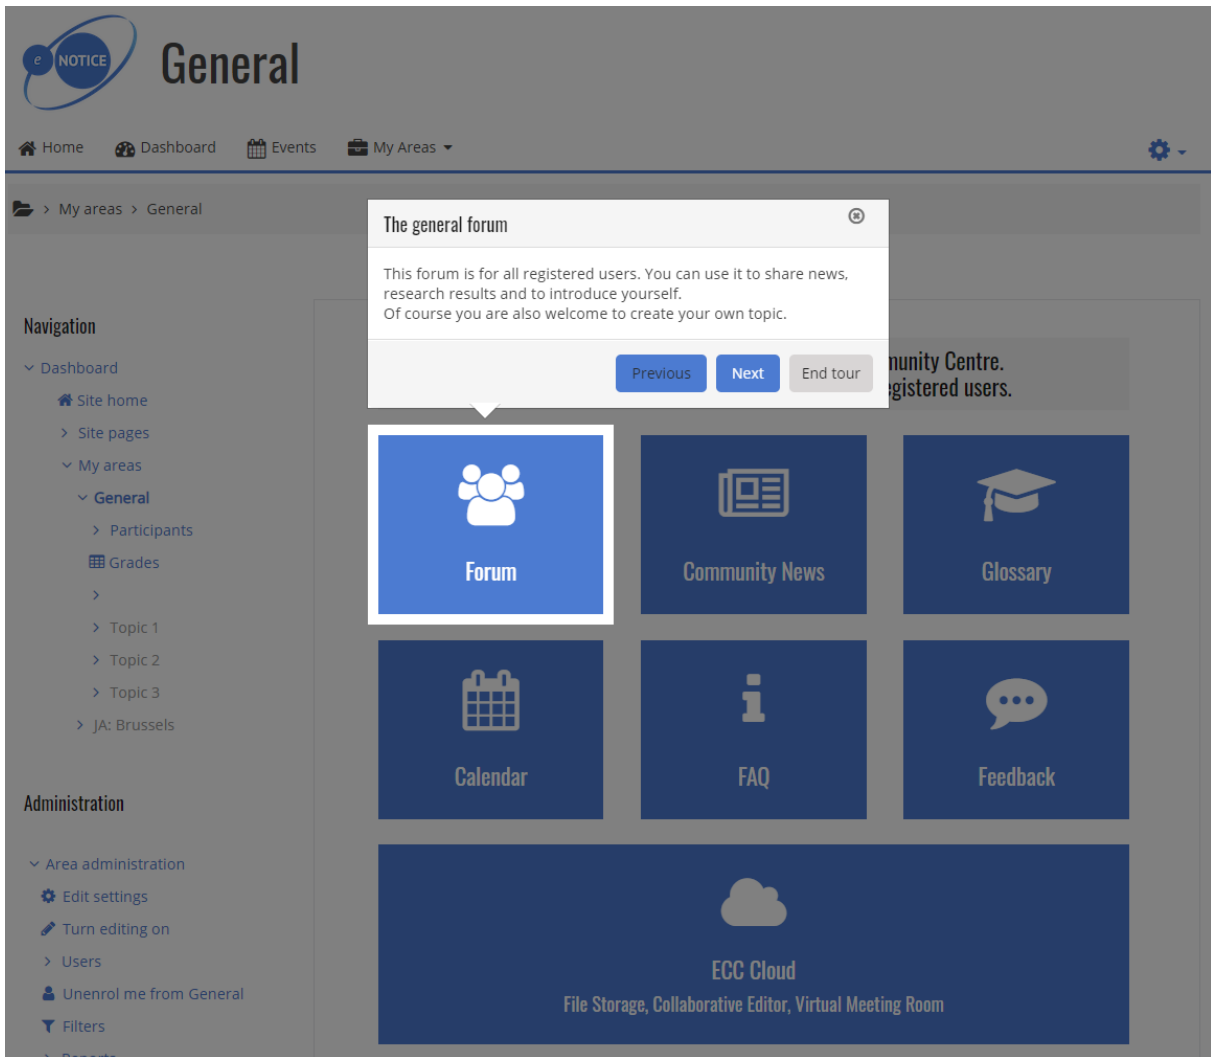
e NOTICE

General

Home Dashboard Events My Areas

> My areas > General

The general forum

This forum is for all registered users. You can use it to share news, research results and to introduce yourself.
Of course you are also welcome to create your own topic.

Previous Next End tour

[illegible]unity Centre.
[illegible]gistered users.

Navigation

Dashboard
Site home
Site pages
My areas
General
Participants
Grades
>
Topic 1
Topic 2
Topic 3
JA: Brussels

Administration

Area administration
Edit settings
Turn editing on
Users
Unenrol me from General
Filters
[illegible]

Forum

Community News

Glossary

Calendar

FAQ

Feedback

ECC Cloud
File Storage, Collaborative Editor, Virtual Meeting Room